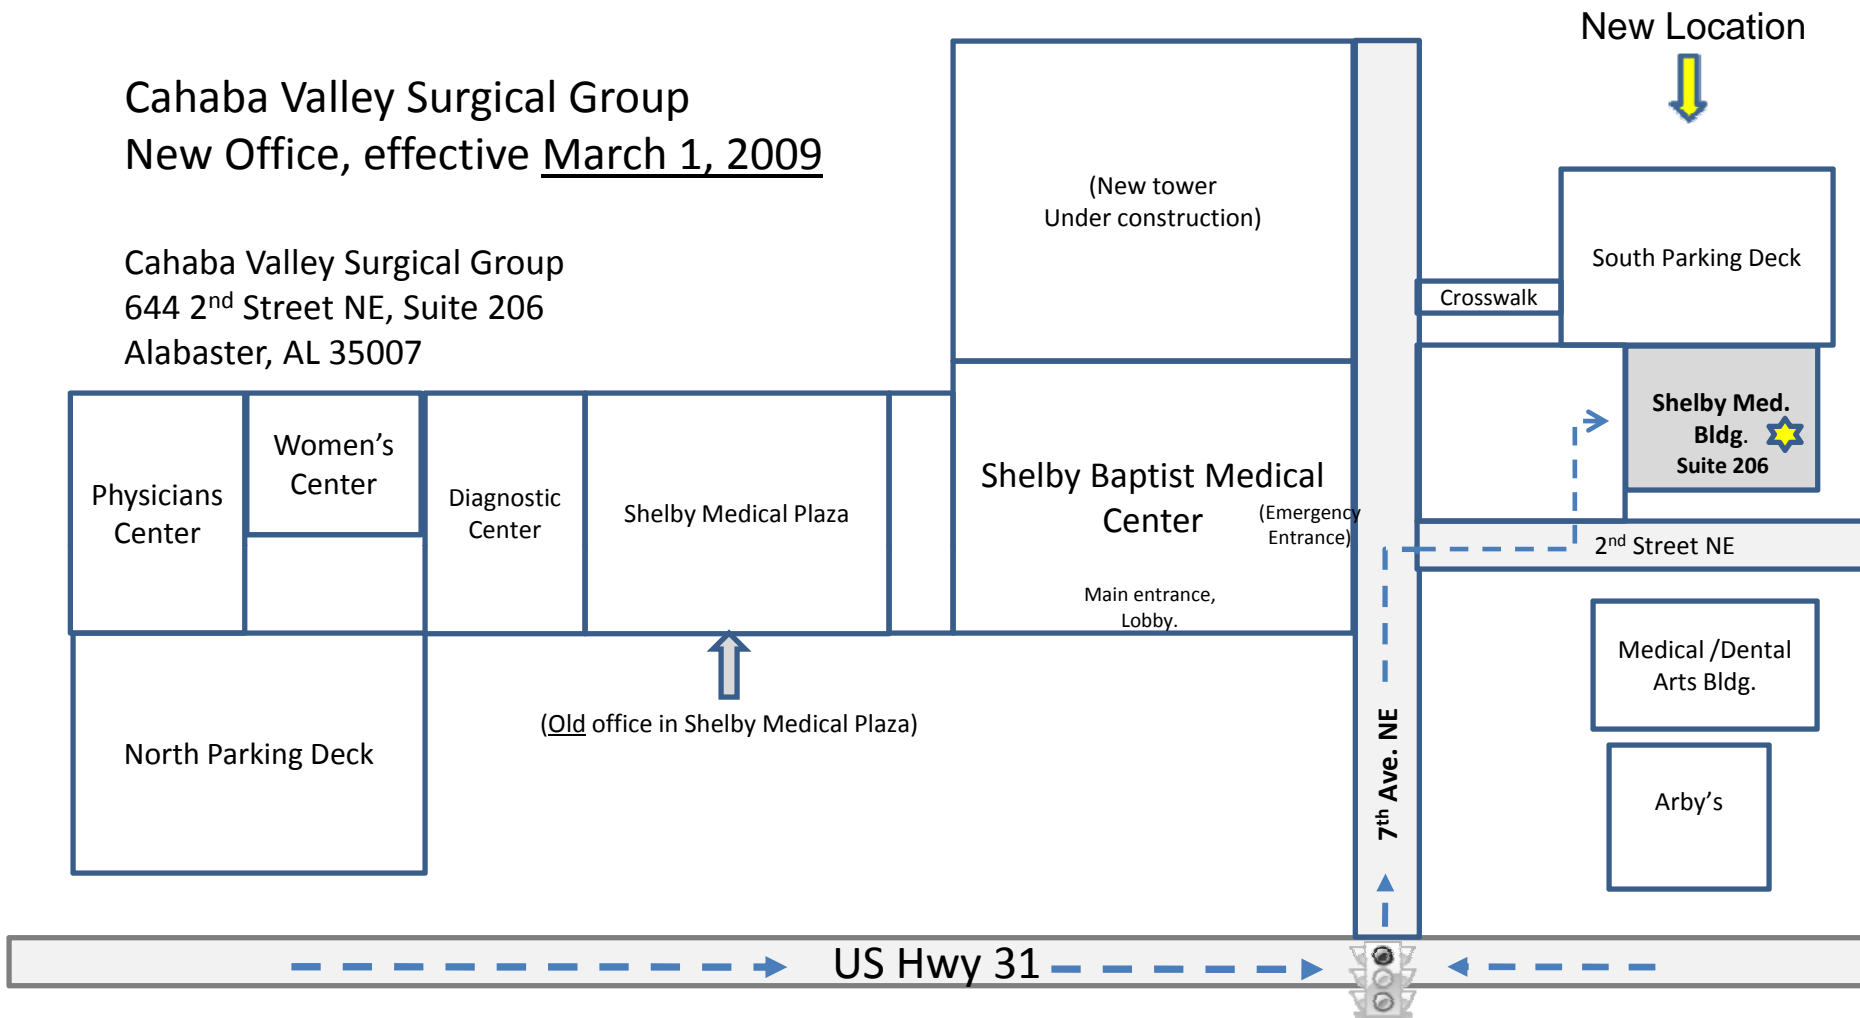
Cahaba Valley Surgical Group
New Office, effective March 1, 2009

Cahaba Valley Surgical Group
644 2$^{nd}$ Street NE, Suite 206
Alabaster, AL 35007

New Location

(New tower
Under construction)

South Parking Deck

Crosswalk

Shelby Med. Bldg. Suite 206

Physicians Center

Women's Center

Diagnostic Center

Shelby Medical Plaza

Shelby Baptist Medical Center

(Emergency Entrance)

Main entrance, Lobby.

2$^{nd}$ Street NE

Medical /Dental Arts Bldg.

Arby's

North Parking Deck

(Old office in Shelby Medical Plaza)

7$^{th}$ Ave. NE

US Hwy 31